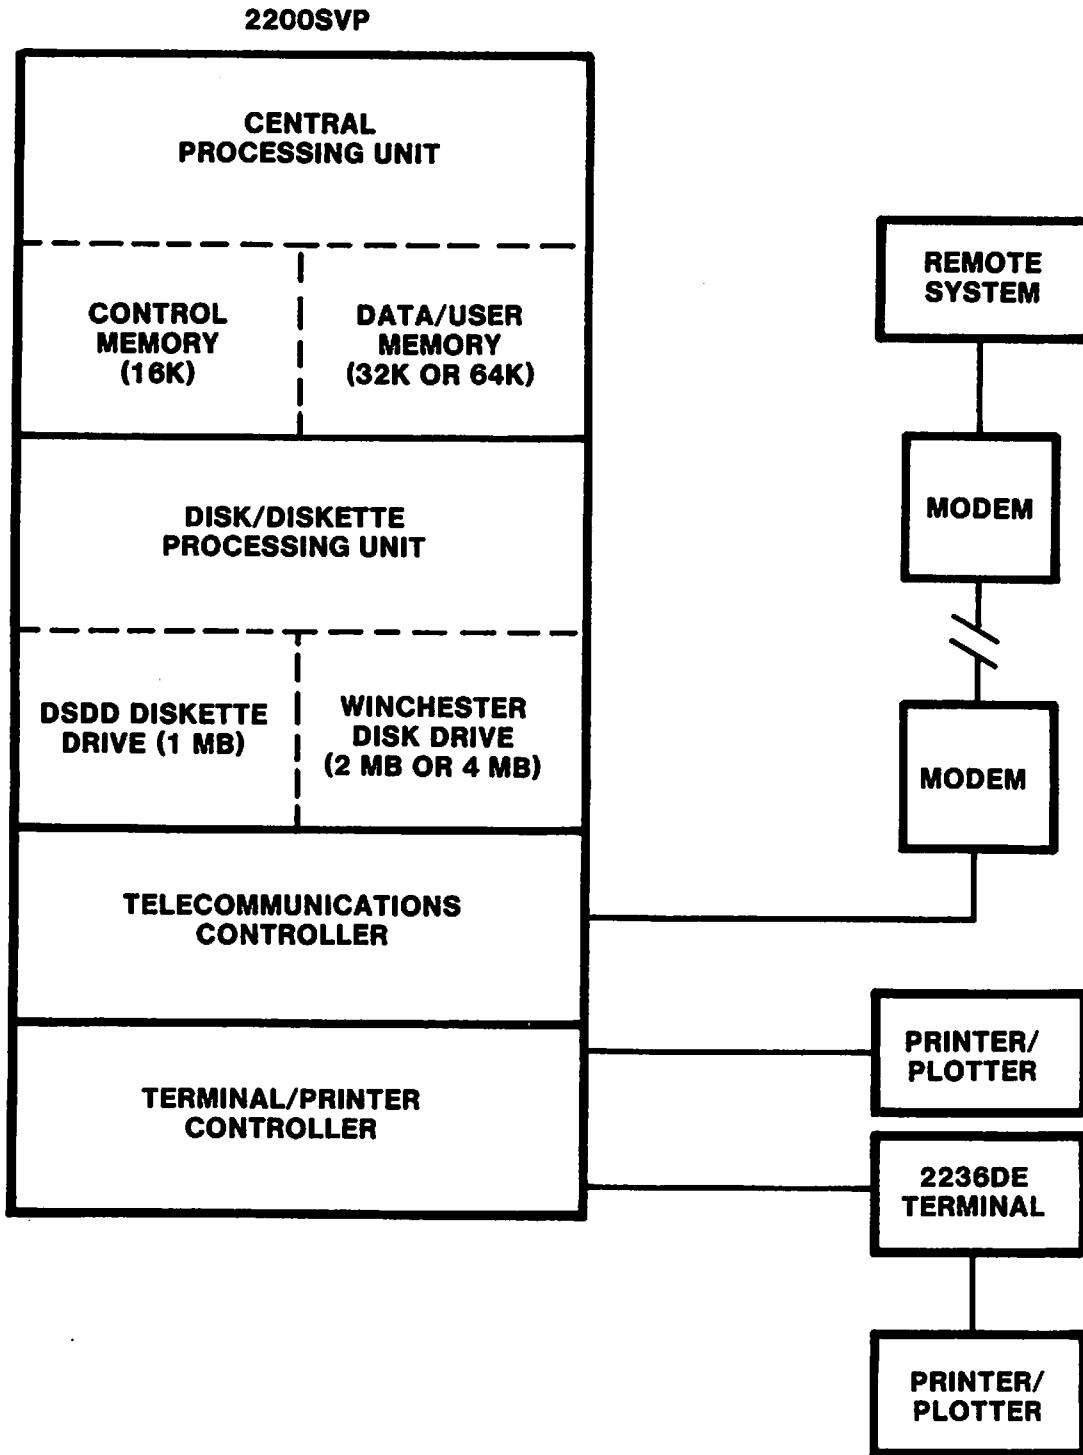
2200SVP

CENTRAL PROCESSING UNIT

CONTROL MEMORY (16K)

DATA/USER MEMORY (32K OR 64K)

DISK/DISKETTE PROCESSING UNIT

DSDD DISKETTE DRIVE (1 MB)

WINCHESTER DISK DRIVE (2 MB OR 4 MB)

TELECOMMUNICATIONS CONTROLLER

TERMINAL/PRINTER CONTROLLER

REMOTE SYSTEM

MODEM

MODEM

PRINTER/ PLOTTER

2236DE TERMINAL

PRINTER/ PLOTTER